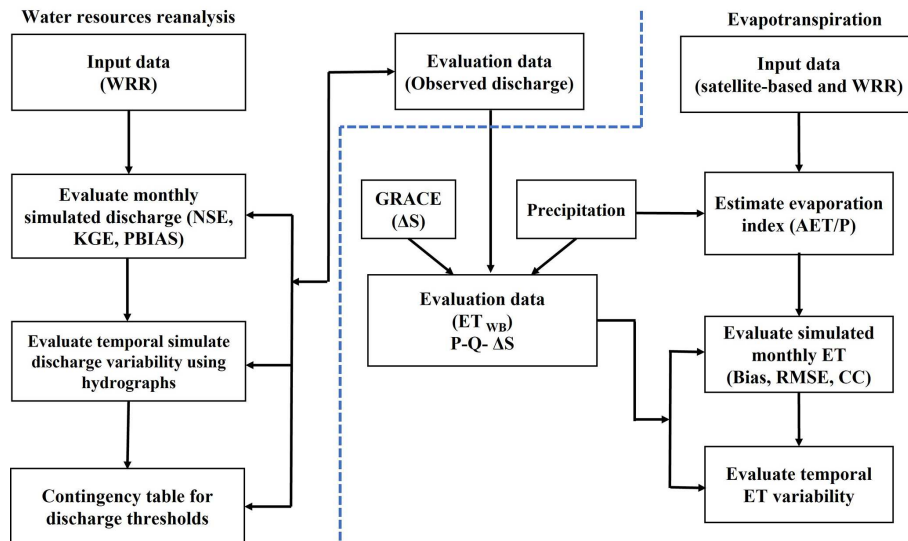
Water resources reanalysis

Input data (WRR)

Evaluate monthly simulated discharge (NSE, KGE, PBIAS)

Evaluate temporal simulate discharge variability using hydrographs

Contingency table for discharge thresholds

Evaluation data (Observed discharge)

GRACE ($\Delta S$)

Precipitation

Evaluation data ($ET_{WB}$) P-Q- $\Delta S$

Evapotranspiration

Input data (satellite-based and WRR)

Estimate evaporation index (AET/P)

Evaluate simulated monthly ET (Bias, RMSE, CC)

Evaluate temporal ET variability